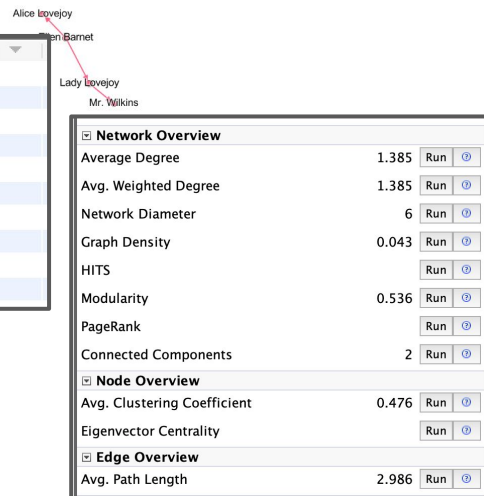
Alice Lovejoy
Ellen Barnet
Lady Lovejoy
Mr. Wilkins

Network Overview

| | | | |
|---|---|---|---|
| Average Degree | 1.385 | Run | ⓘ |
| Avg. Weighted Degree | 1.385 | Run | ⓘ |
| Network Diameter | 6 | Run | ⓘ |
| Graph Density | 0.043 | Run | ⓘ |
| HITS | | Run | ⓘ |
| Modularity | 0.536 | Run | ⓘ |
| PageRank | | Run | ⓘ |
| Connected Components | 2 | Run | ⓘ |

Node Overview

| | | | |
|---|---|---|---|
| Avg. Clustering Coefficient | 0.476 | Run | ⓘ |
| Eigenvector Centrality | | Run | ⓘ |

Edge Overview

| | | | |
|---|---|---|---|
| Avg. Path Length | 2.986 | Run | ⓘ |